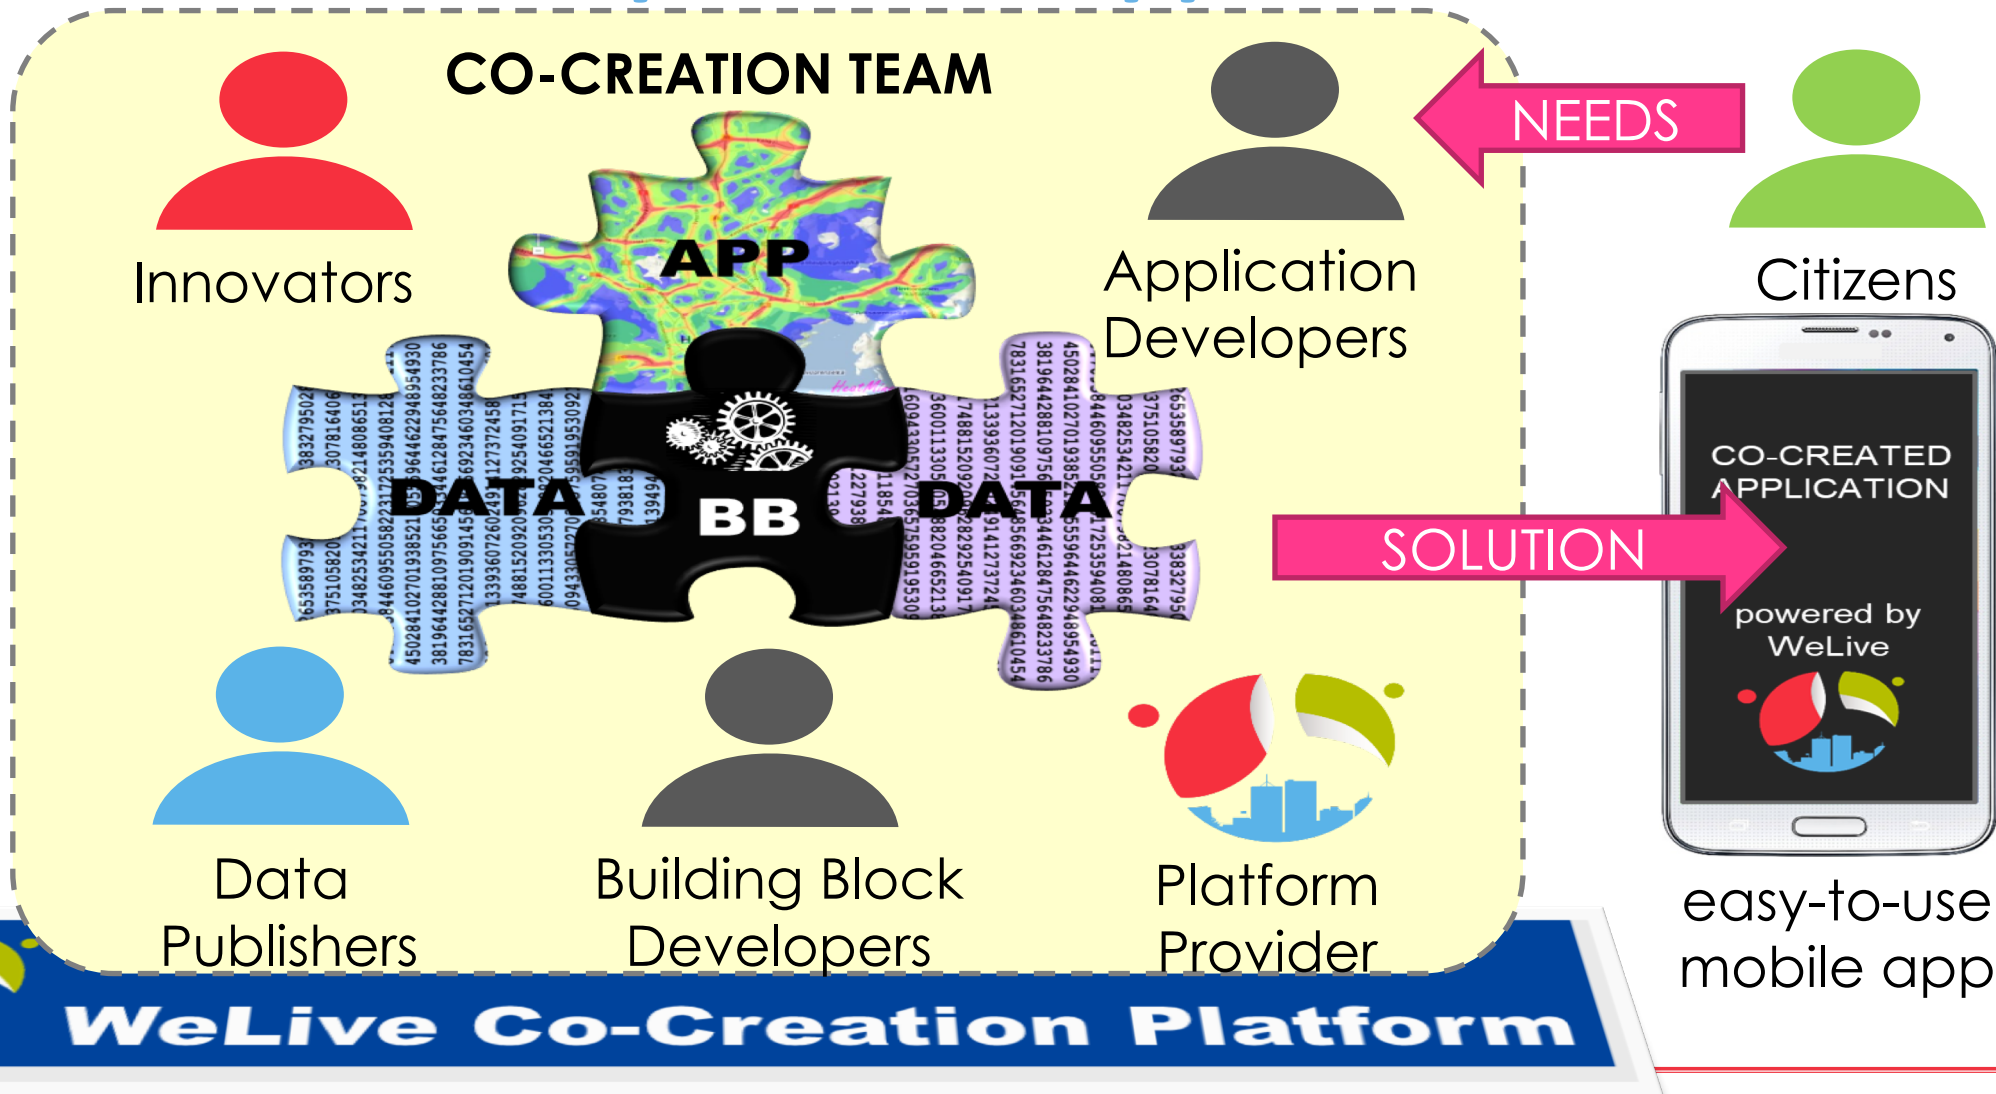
CO-CREATION TEAM

Innovators

APP

DATA

BB

DATA

Application Developers

NEEDS

Citizens

CO-CREATED APPLICATION

SOLUTION

powered by WeLive

Data Publishers

Building Block Developers

Platform Provider

easy-to-use mobile app

WeLive Co-Creation Platform